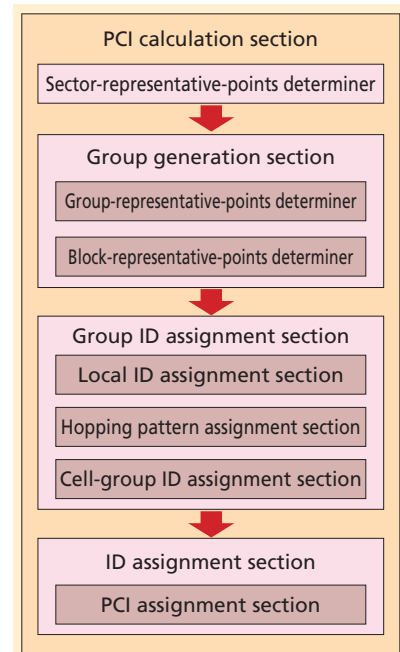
PCI calculation section

Sector-representative-points determiner

Group generation section

Group-representative-points determiner

Block-representative-points determiner

Group ID assignment section

Local ID assignment section

Hopping pattern assignment section

Cell-group ID assignment section

ID assignment section

PCI assignment section